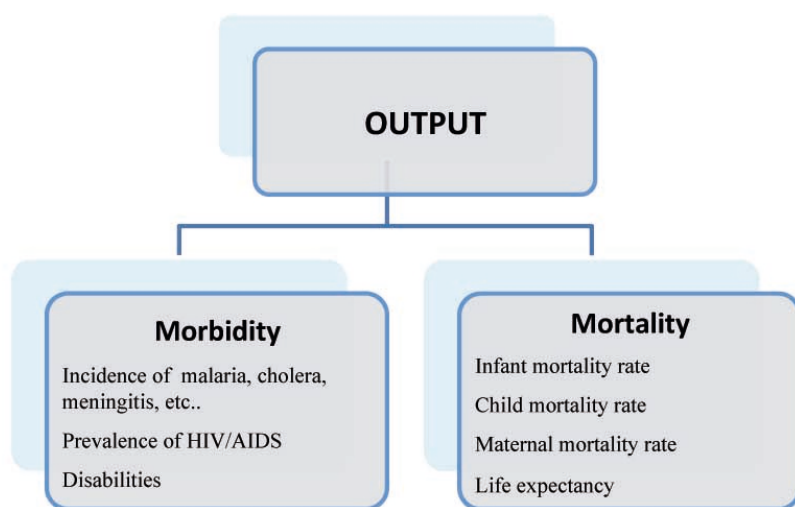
OUTPUT

Morbidity

Incidence of malaria, cholera, meningitis, etc..

Prevalence of HIV/AIDS

Disabilities

Mortality

Infant mortality rate

Child mortality rate

Maternal mortality rate

Life expectancy